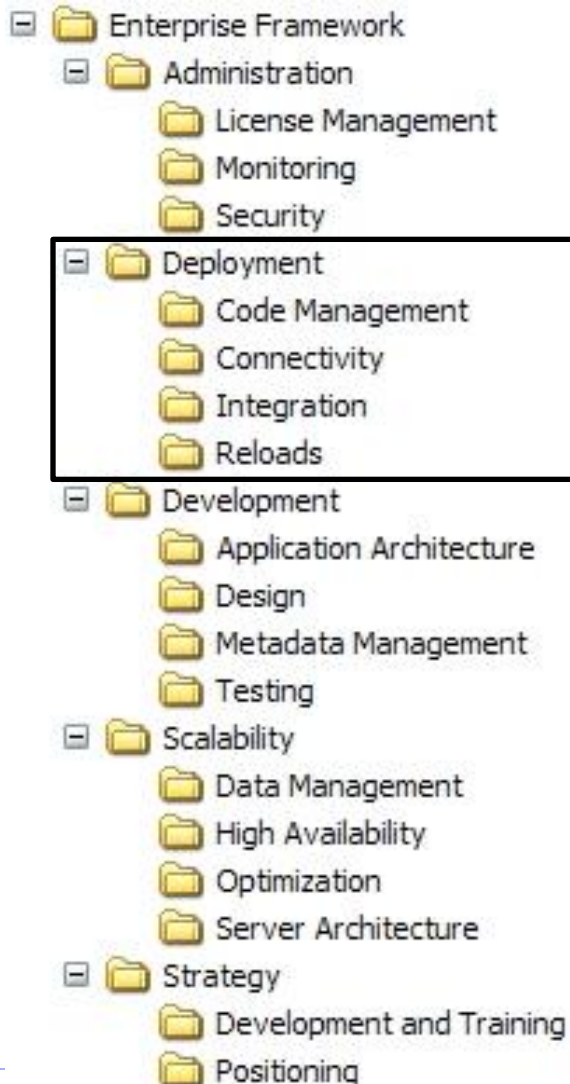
Enterprise Framework
Administration
License Management
Monitoring
Security
Deployment
Code Management
Connectivity
Integration
Reloads
Development
Application Architecture
Design
Metadata Management
Testing
Scalability
Data Management
High Availability
Optimization
Server Architecture
Strategy
Development and Training
Positioning